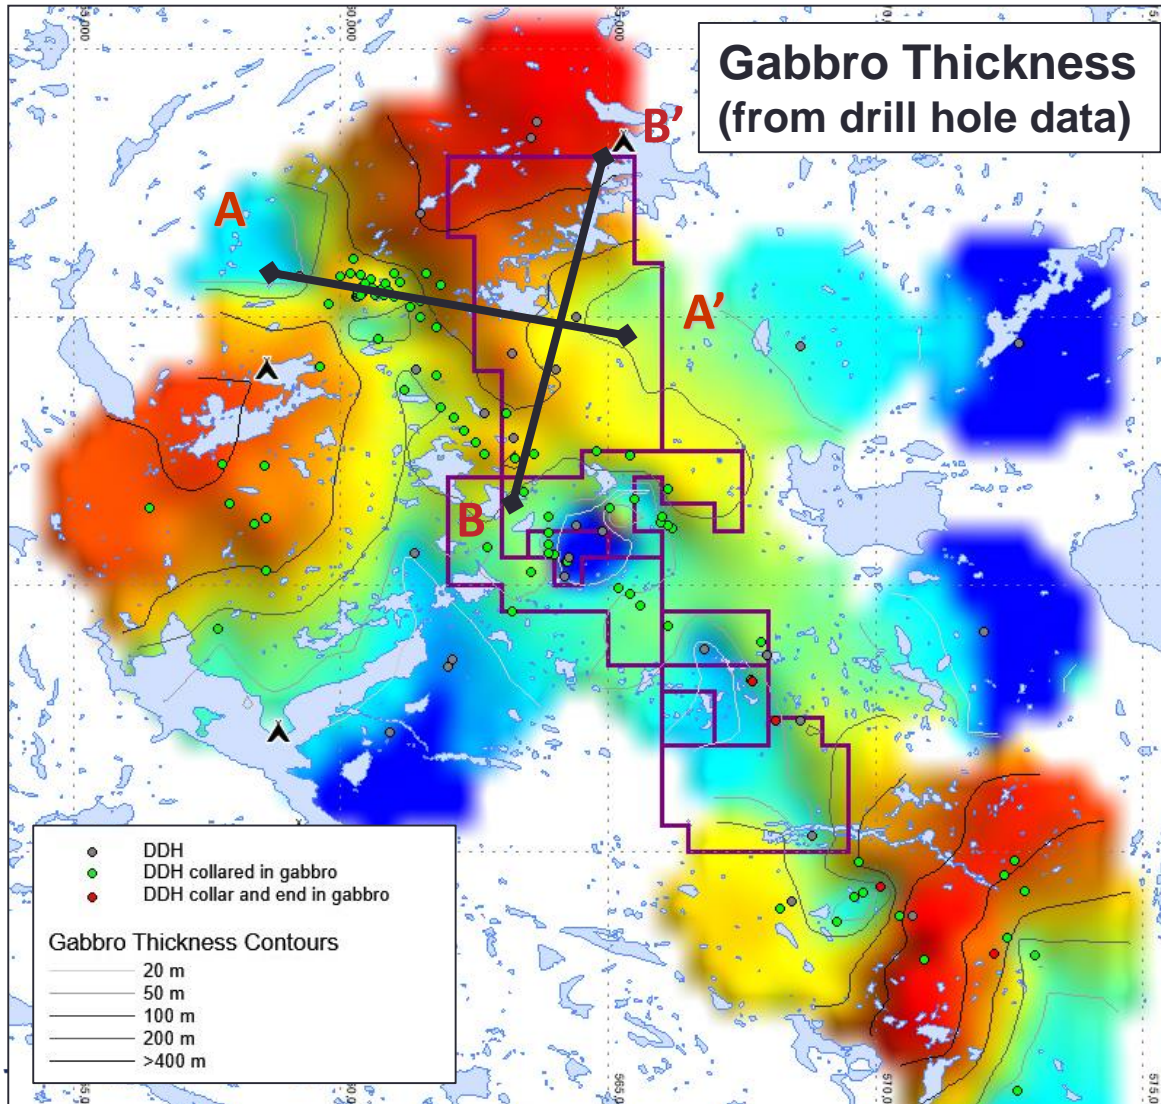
Gabbro Thickness
(from drill hole data)

A
A'
B
B'

555,000
560,000
565,000
570,000

DDH
DDH collared in gabbro
DDH collar and end in gabbro

Gabbro Thickness Contours
20 m
50 m
100 m
200 m
>400 m

555,0
560,0
565,0
570,0
575,0